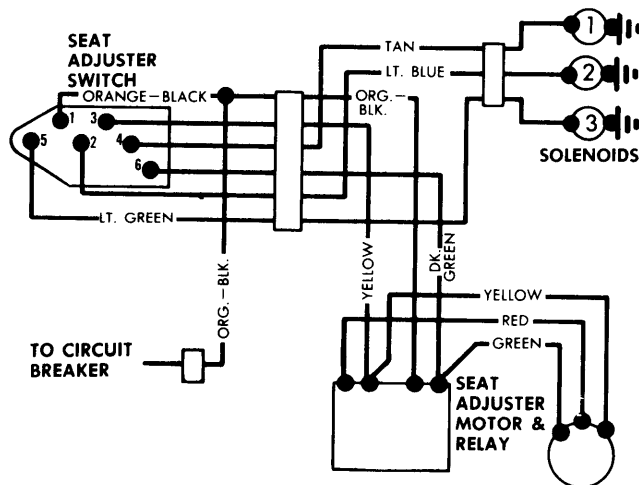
SEAT ADJUSTER SWITCH

ORANGE – BLACK

1 3 4 5 2 6

TAN

LT. BLUE

ORG. – BLK.

1 2 3

SOLENOIDS

LT. GREEN

ORG. – BLK.

YELLOW

DK. GREEN

YELLOW

RED

GREEN

TO CIRCUIT BREAKER

SEAT ADJUSTER MOTOR & RELAY